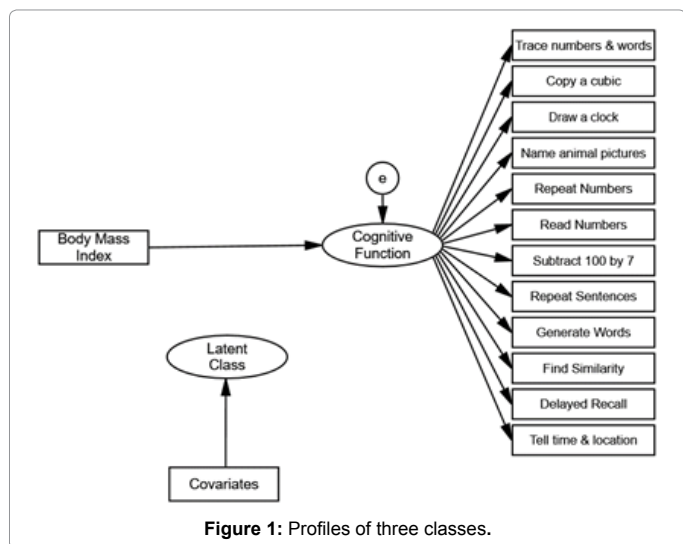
e

Body Mass Index

Cognitive Function

Trace numbers & words

Copy a cubic

Draw a clock

Name animal pictures

Repeat Numbers

Read Numbers

Subtract 100 by 7

Repeat Sentences

Generate Words

Find Similarity

Delayed Recall

Tell time & location

Latent Class

Covariates

**Figure 1:** Profiles of three classes.